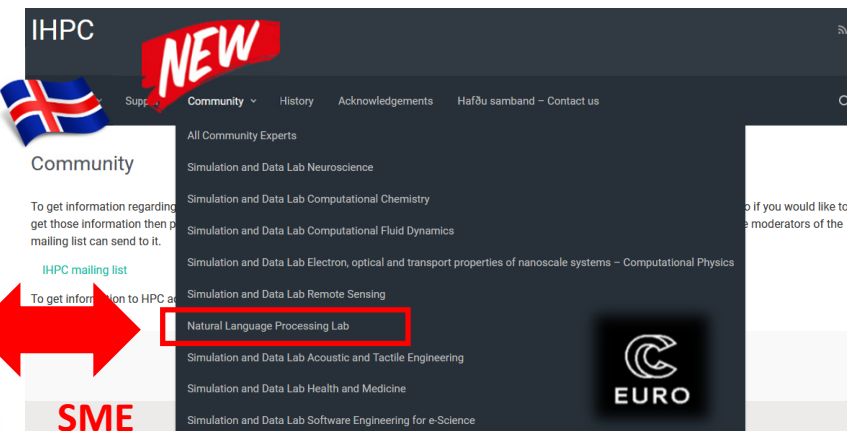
IHPC

NEW

Supp Community History Acknowledgements Hafðu samband – Contact us

Community

To get information regarding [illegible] o if you would like to get those information then p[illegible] e moderators of the mailing list can send to it.

IHPC mailing list

To get information to HPC a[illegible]

All Community Experts
Simulation and Data Lab Neuroscience
Simulation and Data Lab Computational Chemistry
Simulation and Data Lab Computational Fluid Dynamics
Simulation and Data Lab Electron, optical and transport properties of nanoscale systems – Computational Physics
Simulation and Data Lab Remote Sensing
Natural Language Processing Lab
Simulation and Data Lab Acoustic and Tactile Engineering
Simulation and Data Lab Health and Medicine
Simulation and Data Lab Software Engineering for e-Science

EURO

SME